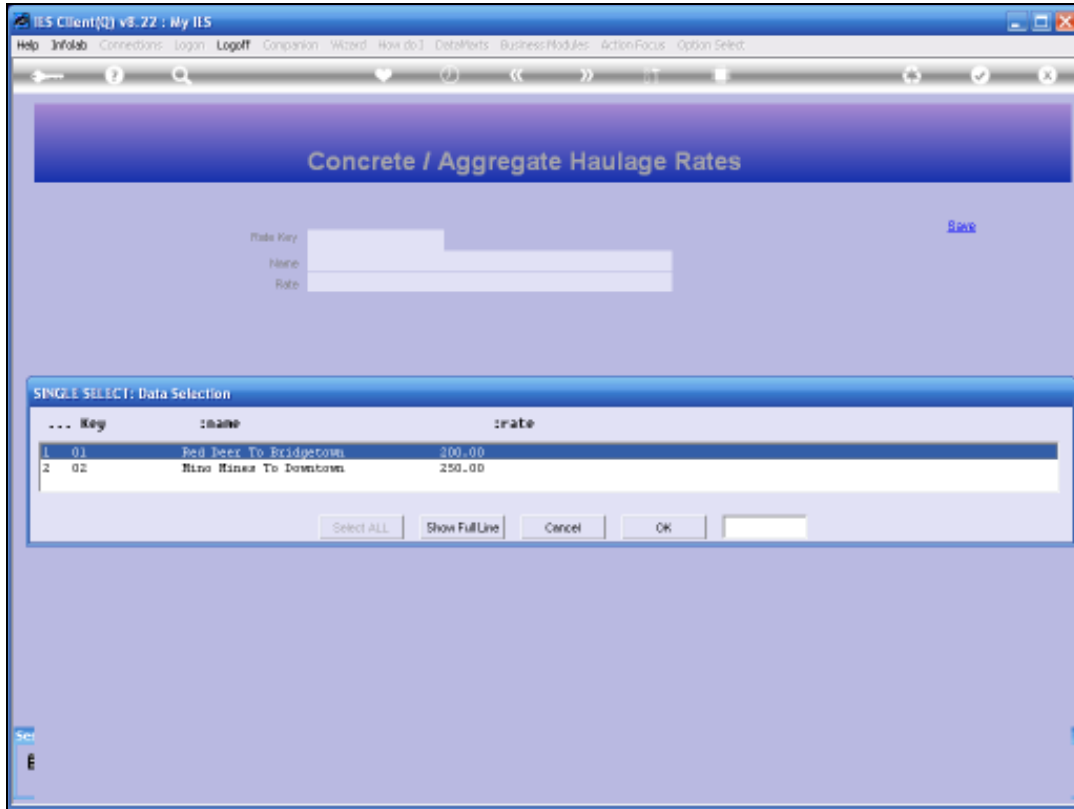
IES Client(Q) v8.22 : My IES

Help Infolab Connections Logon Logoff Companion Wizard How do I DataMarts Business Modules Action Focus Option Select

Concrete / Aggregate Haulage Rates

Save

Rate Key
Name
Rate

SINGLE SELECT: Data Selection

| ... Key | :name | :rate |
|---|---|---|
| 1 01 | Red Deer To Bridgetown | 200.00 |
| 2 02 | Mino Mines To Downtown | 250.00 |

Select ALL | Show Full Line | Cancel | OK

Se
E